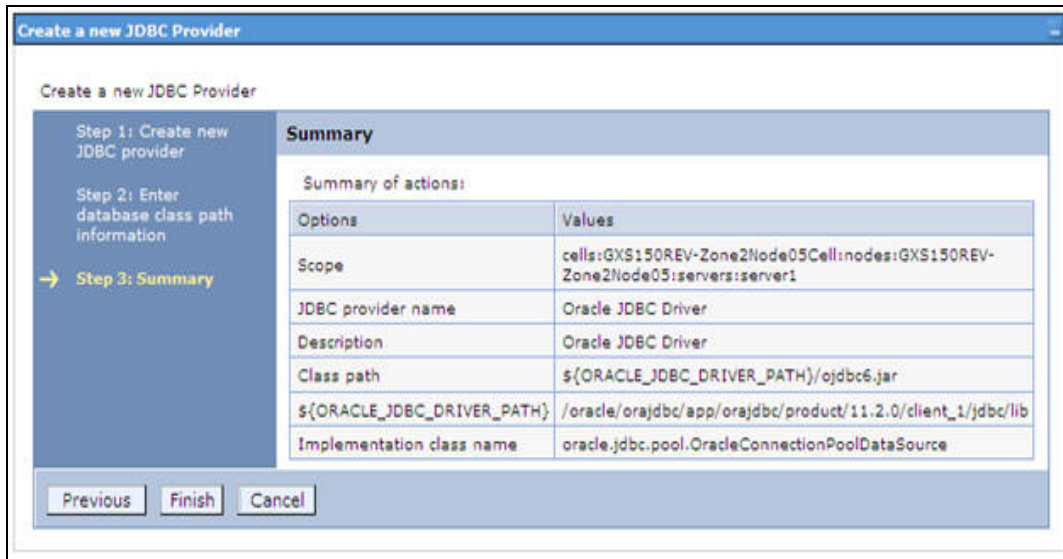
Create a new JDBC Provider

Create a new JDBC Provider

Step 1: Create new JDBC provider

Step 2: Enter database class path information

→ Step 3: Summary

Summary

Summary of actions:

| Options | Values |
|---|---|
| Scope | cells:GXS150REV-Zone2Node05Cell:nodes:GXS150REV-Zone2Node05:servers:server1 |
| JDBC provider name | Oracle JDBC Driver |
| Description | Oracle JDBC Driver |
| Class path | ${ORACLE_JDBC_DRIVER_PATH}/ojdbc6.jar |
| ${ORACLE_JDBC_DRIVER_PATH} | /oracle/orajdbc/app/orajdbc/product/11.2.0/client_1/jdbc/lib |
| Implementation class name | oracle.jdbc.pool.OracleConnectionPoolDataSource |

Previous Finish Cancel